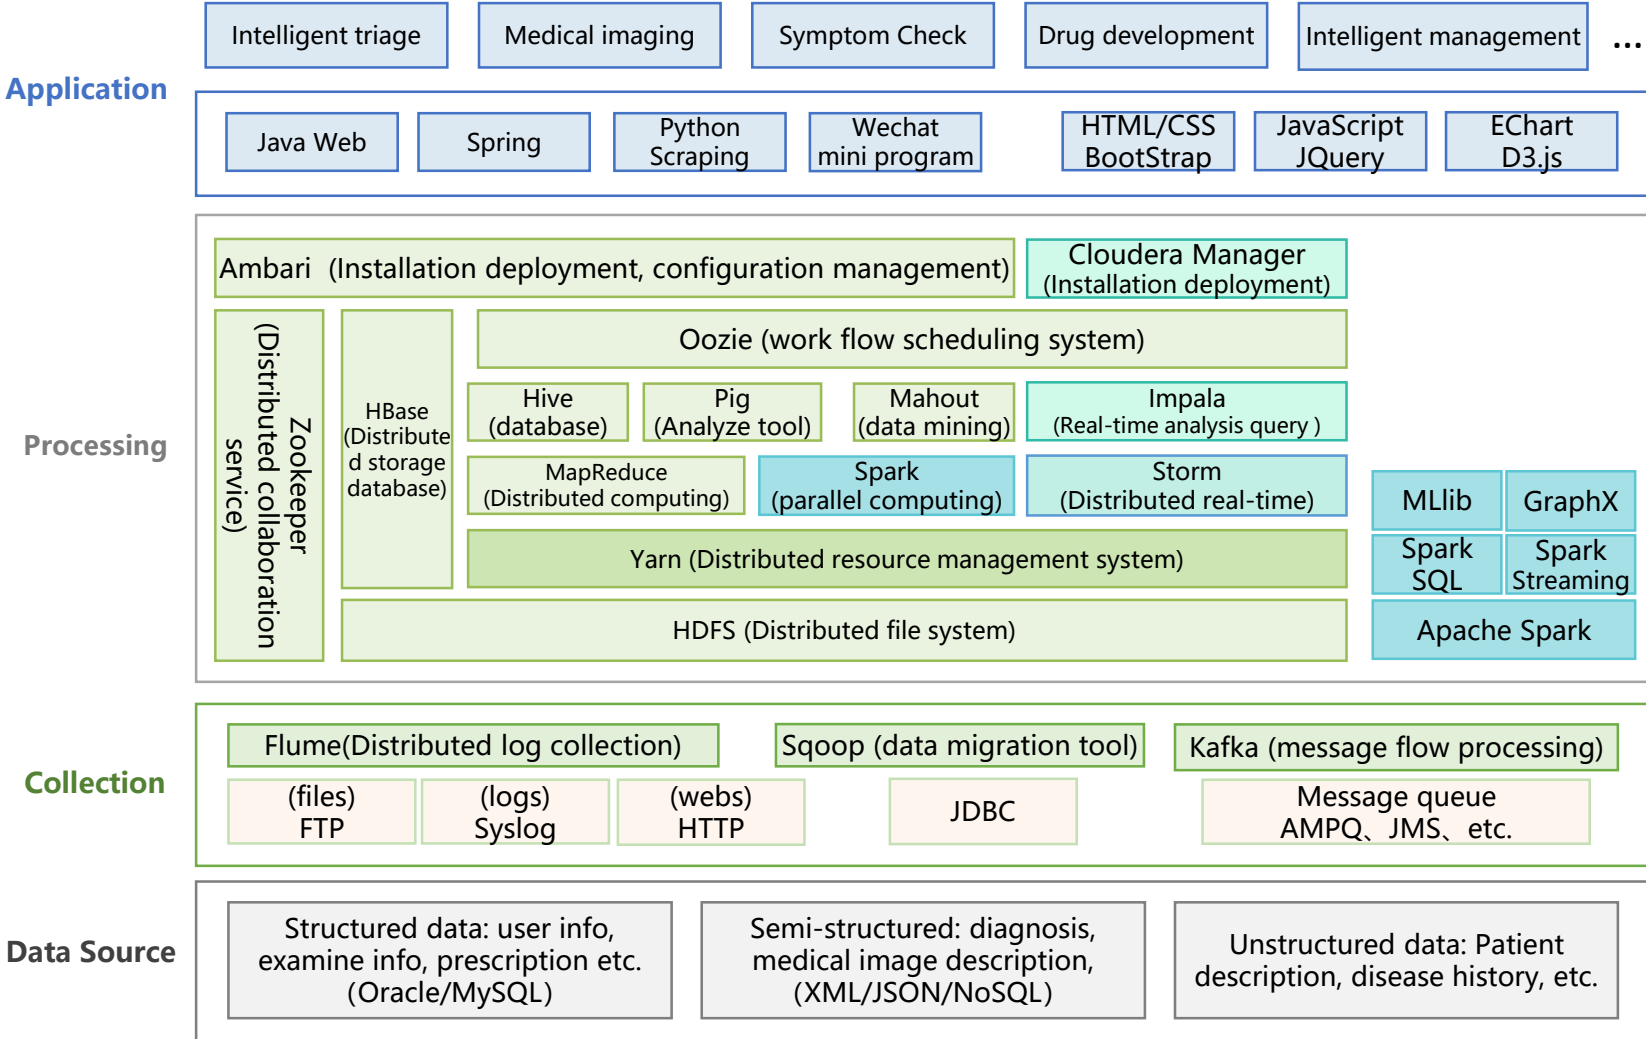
Intelligent triage
Medical imaging
Symptom Check
Drug development
Intelligent management
...

Application

Java Web
Spring
Python Scraping
Wechat mini program
HTML/CSS BootStrap
JavaScript JQuery
EChart D3.js

Processing

Ambari (Installation deployment, configuration management)
Cloudera Manager (Installation deployment)

Zookeeper (Distributed collaboration service)

HBase (Distributed storage database)

Oozie (work flow scheduling system)

Hive (database)
Pig (Analyze tool)
Mahout (data mining)
Impala (Real-time analysis query )

MapReduce (Distributed computing)
Spark (parallel computing)
Storm (Distributed real-time)

MLlib
GraphX
Spark SQL
Spark Streaming

Yarn (Distributed resource management system)

HDFS (Distributed file system)
Apache Spark

Collection

Flume(Distributed log collection)
Sqoop (data migration tool)
Kafka (message flow processing)

(files) FTP
(logs) Syslog
(webs) HTTP
JDBC
Message queue AMPQ、JMS、etc.

Data Source

Structured data: user info, examine info, prescription etc. (Oracle/MySQL)
Semi-structured: diagnosis, medical image description, (XML/JSON/NoSQL)
Unstructured data: Patient description, disease history, etc.